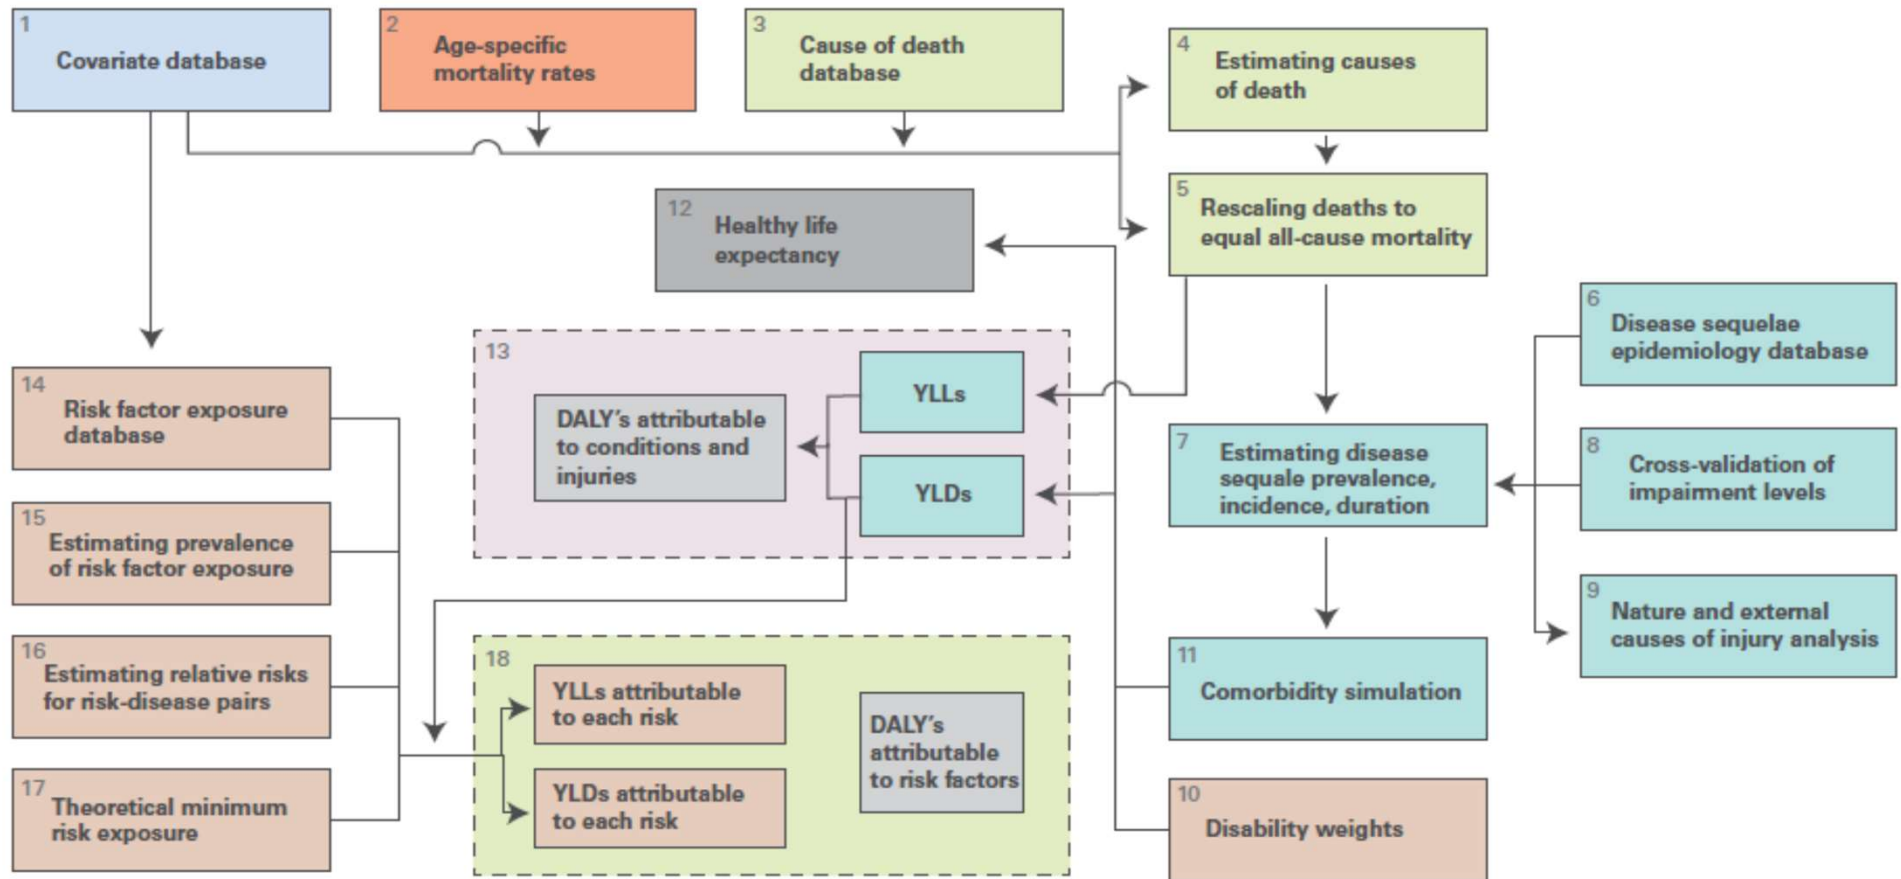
1 Covariate database

2 Age-specific mortality rates

3 Cause of death database

4 Estimating causes of death

5 Rescaling deaths to equal all-cause mortality

12 Healthy life expectancy

6 Disease sequelae epidemiology database

13 DALY's attributable to conditions and injuries

YLLs

YLDs

7 Estimating disease sequale prevalence, incidence, duration

8 Cross-validation of impairment levels

9 Nature and external causes of injury analysis

14 Risk factor exposure database

15 Estimating prevalence of risk factor exposure

16 Estimating relative risks for risk-disease pairs

17 Theoretical minimum risk exposure

18 YLLs attributable to each risk

YLDs attributable to each risk

DALY's attributable to risk factors

11 Comorbidity simulation

10 Disability weights